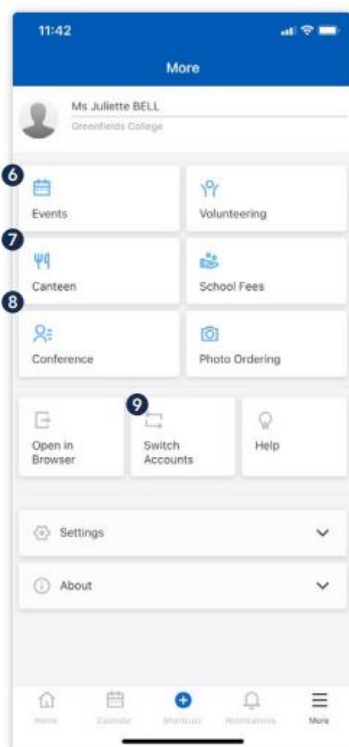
11:42

More

Ms Juliette BELL
Greenfields College

6
Events

Volunteering

7
Canteen

School Fees

8
Conference

Photo Ordering

Open in Browser

9
Switch Accounts

Help

Settings

About

Home
Calendar
Shortcuts
Notifications
More